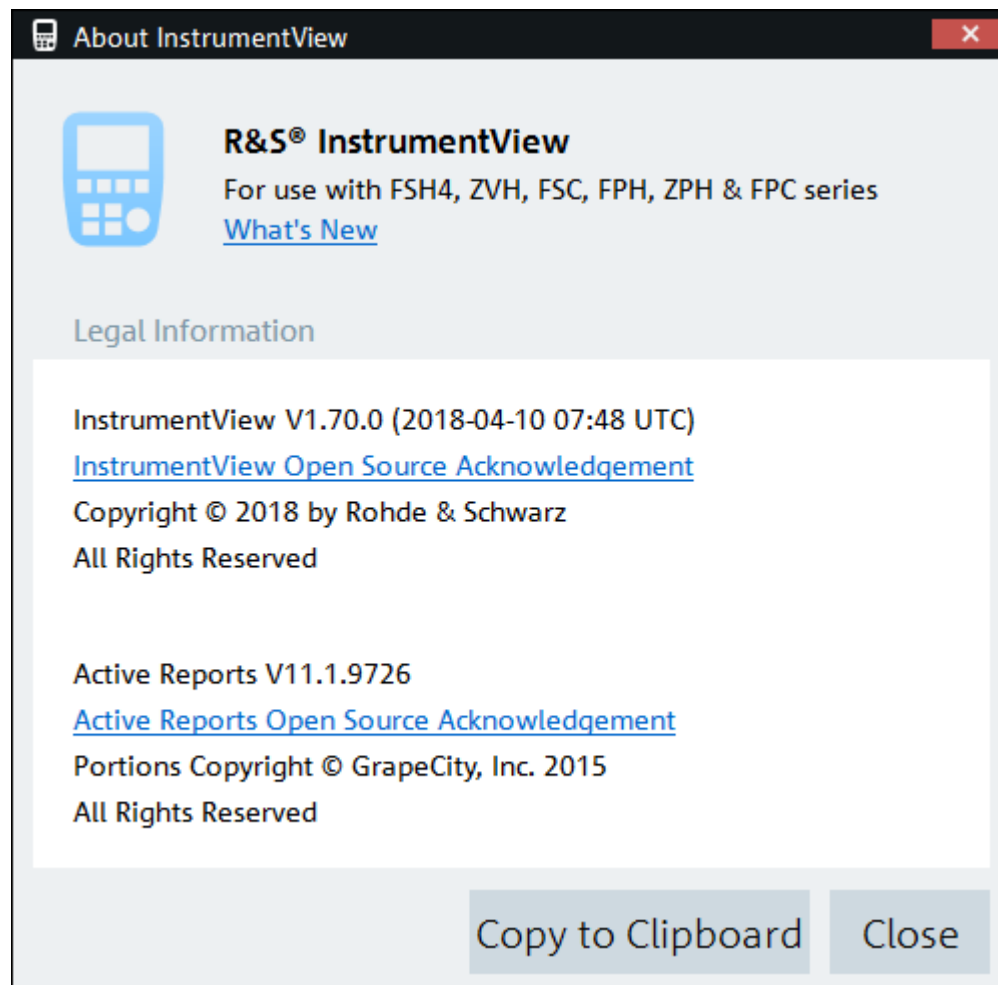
About InstrumentView

R&S® InstrumentView
For use with FSH4, ZVH, FSC, FPH, ZPH & FPC series
What's New

Legal Information

InstrumentView V1.70.0 (2018-04-10 07:48 UTC)
InstrumentView Open Source Acknowledgement
Copyright © 2018 by Rohde & Schwarz
All Rights Reserved

Active Reports V11.1.9726
Active Reports Open Source Acknowledgement
Portions Copyright © GrapeCity, Inc. 2015
All Rights Reserved

Copy to Clipboard
Close